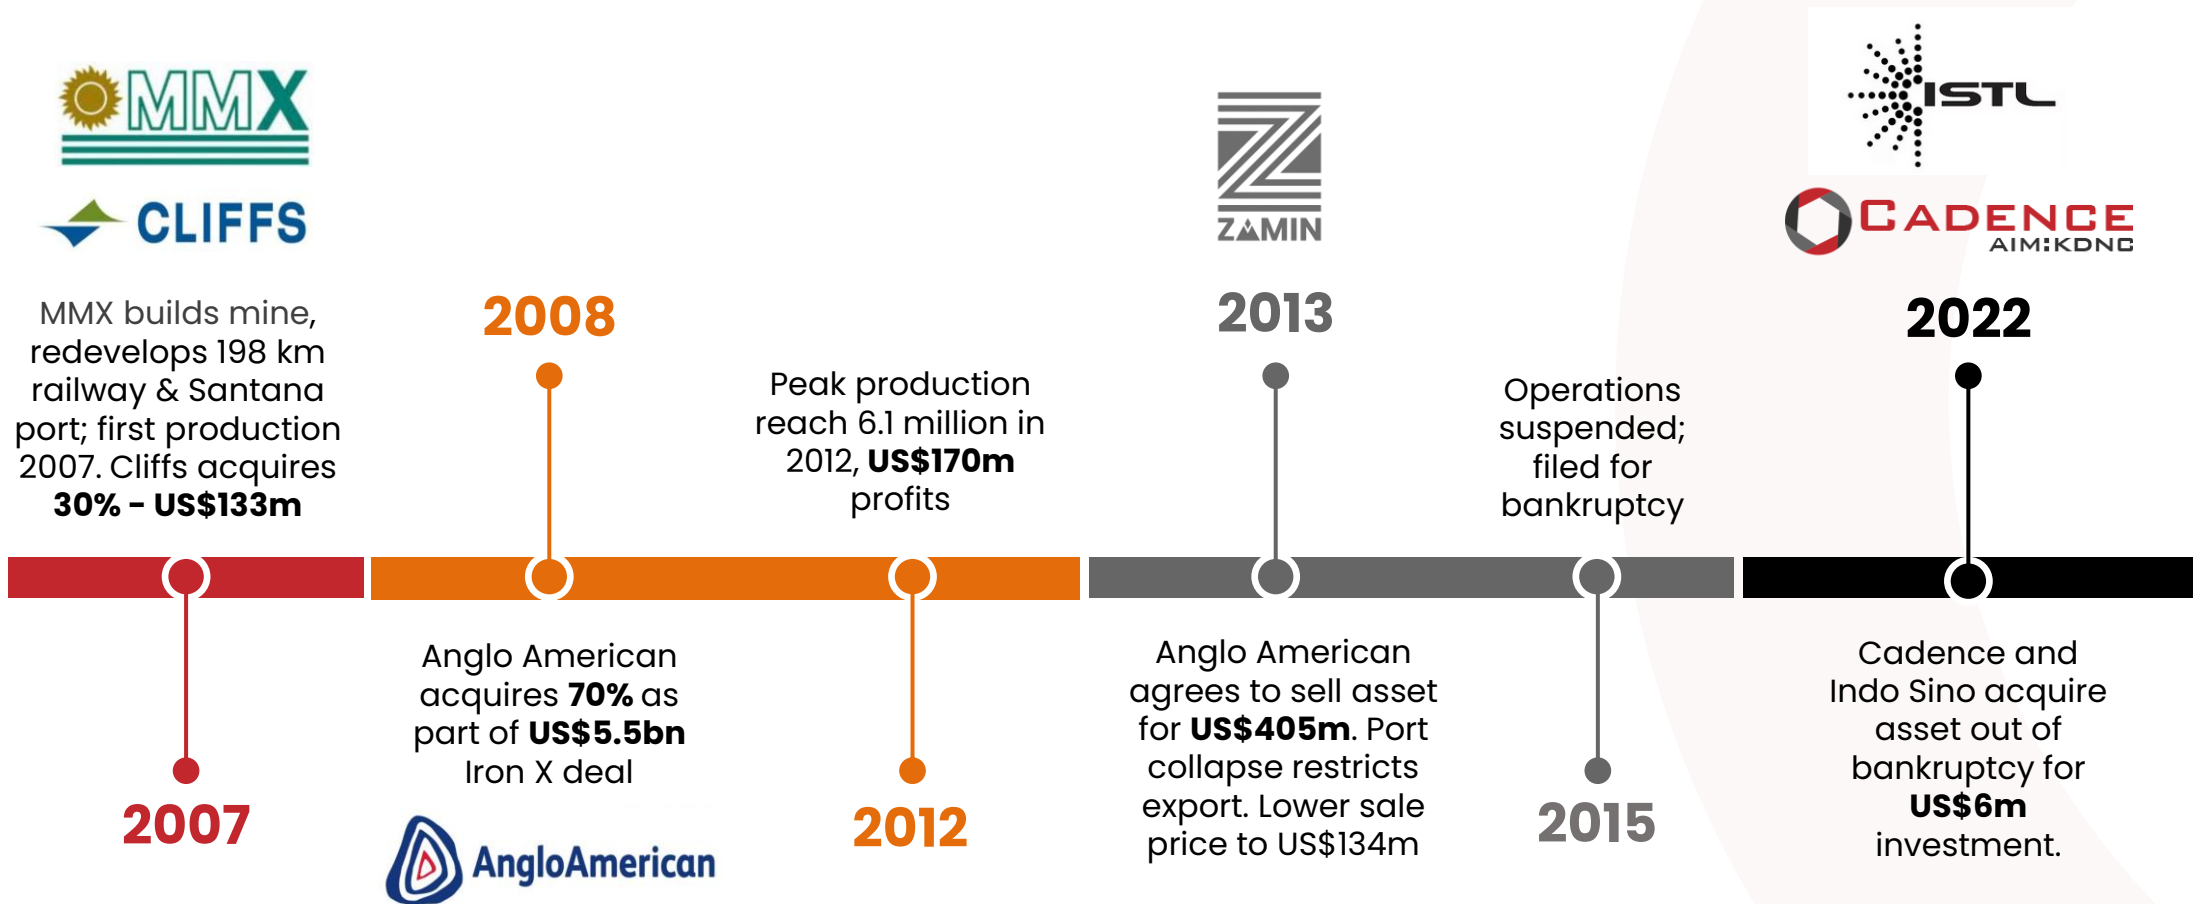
MMX

CLIFFS

MMX builds mine, redevelops 198 km railway & Santana port; first production 2007. Cliffs acquires **30% - US$133m**

2007

2008

Anglo American acquires **70%** as part of **US$5.5bn** Iron X deal

AngloAmerican

Peak production reach 6.1 million in 2012, **US$170m** profits

2012

ZAMIN

2013

Anglo American agrees to sell asset for **US$405m**. Port collapse restricts export. Lower sale price to US$134m

Operations suspended; filed for bankruptcy

2015

ISTL

CADENCE
AIM:KDNC

2022

Cadence and Indo Sino acquire asset out of bankruptcy for **US$6m** investment.